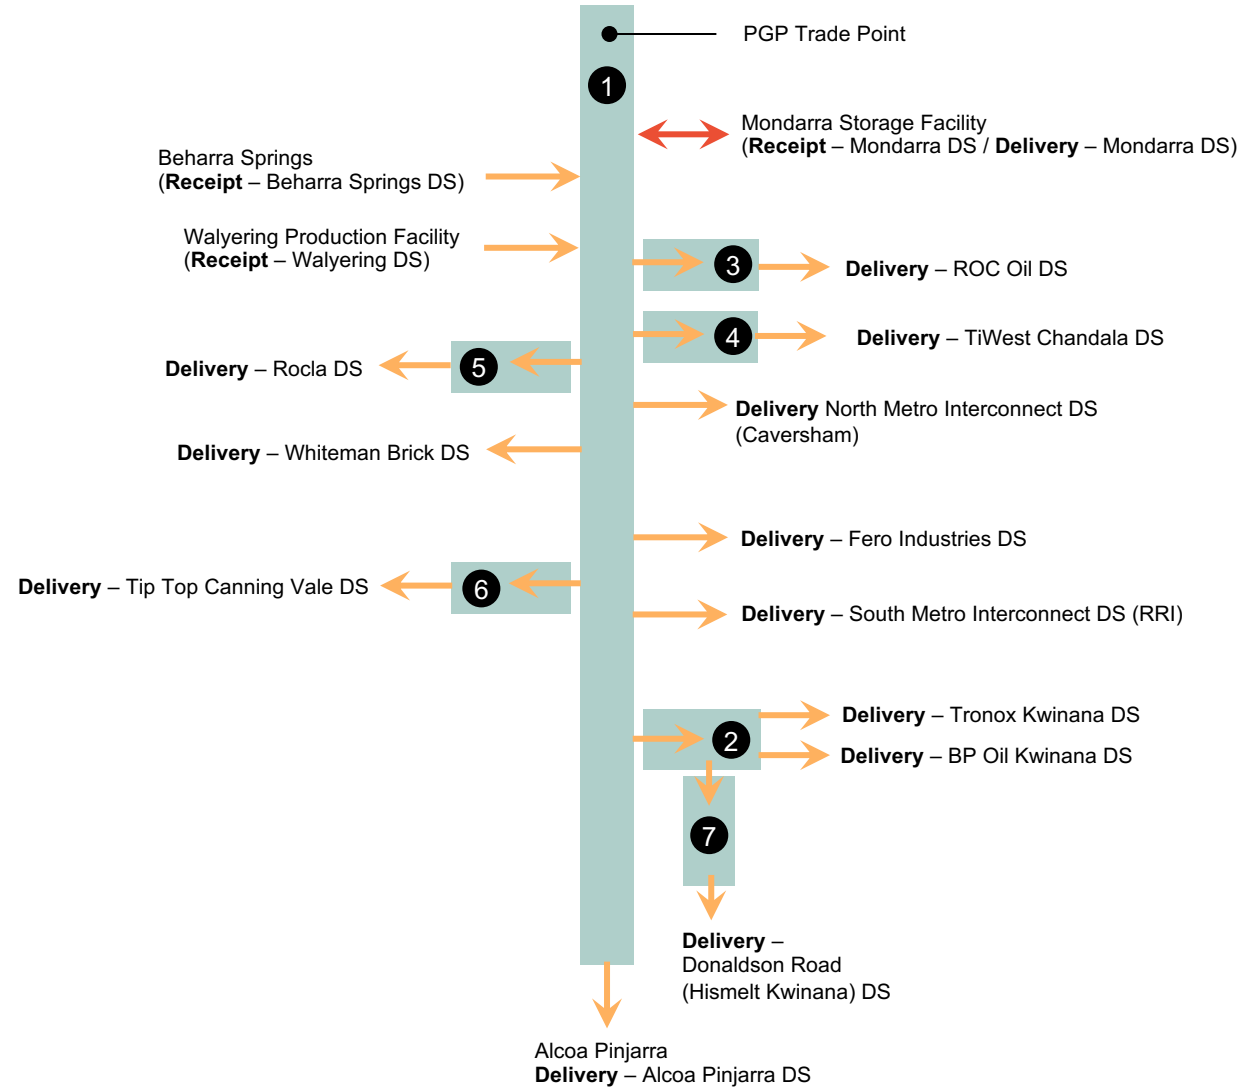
PGP Trade Point

1

Mondarra Storage Facility
(**Receipt** – Mondarra DS / **Delivery** – Mondarra DS)

Beharra Springs
(**Receipt** – Beharra Springs DS)

Walyering Production Facility
(**Receipt** – Walyering DS)

3

**Delivery** – ROC Oil DS

4

**Delivery** – TiWest Chandala DS

**Delivery** – Rocla DS

5

**Delivery** North Metro Interconnect DS (Caversham)

**Delivery** – Whiteman Brick DS

**Delivery** – Fero Industries DS

**Delivery** – Tip Top Canning Vale DS

6

**Delivery** – South Metro Interconnect DS (RRI)

**Delivery** – Tronox Kwinana DS

2

**Delivery** – BP Oil Kwinana DS

7

**Delivery** – Donaldson Road (Hismelt Kwinana) DS

Alcoa Pinjarra
**Delivery** – Alcoa Pinjarra DS